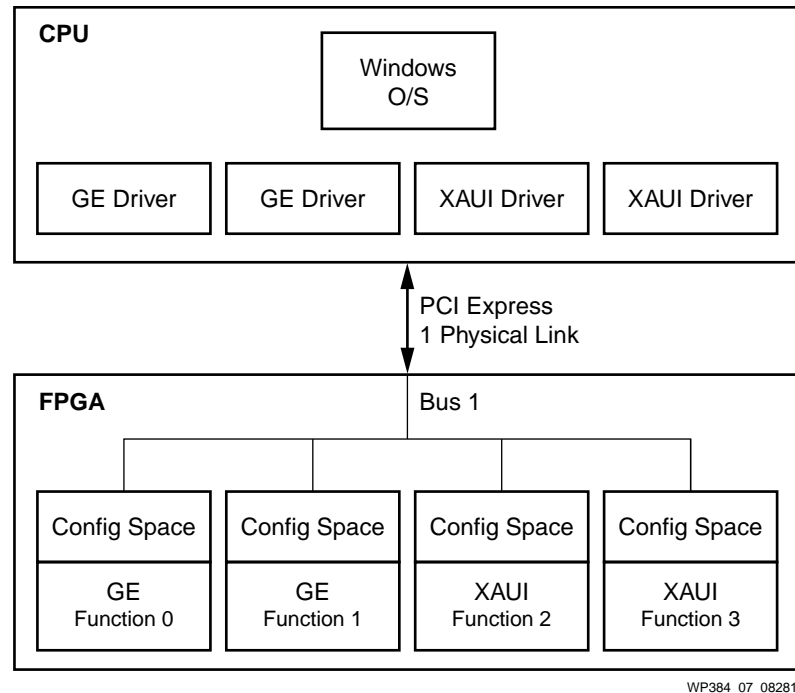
CPU

Windows O/S

GE Driver

GE Driver

XAUI Driver

XAUI Driver

PCI Express
1 Physical Link

FPGA

Bus 1

Config Space

GE
Function 0

Config Space

GE
Function 1

Config Space

XAUI
Function 2

Config Space

XAUI
Function 3

WP384_07_08281